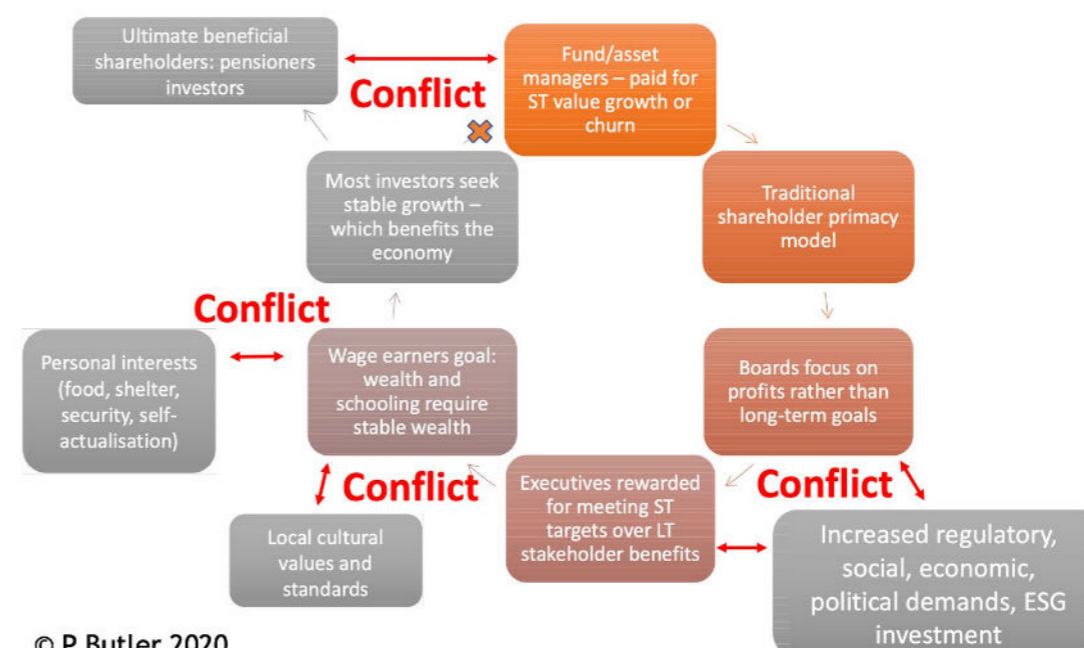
Ultimate beneficial shareholders: pensioners investors

Conflict

Fund/asset managers – paid for ST value growth or churn

Most investors seek stable growth – which benefits the economy

Traditional shareholder primacy model

Conflict

Personal interests (food, shelter, security, self-actualisation)

Wage earners goal: wealth and schooling require stable wealth

Boards focus on profits rather than long-term goals

Conflict

Executives rewarded for meeting ST targets over LT stakeholder benefits

Conflict

Local cultural values and standards

Increased regulatory, social, economic, political demands, ESG investment

© P Butler 2020